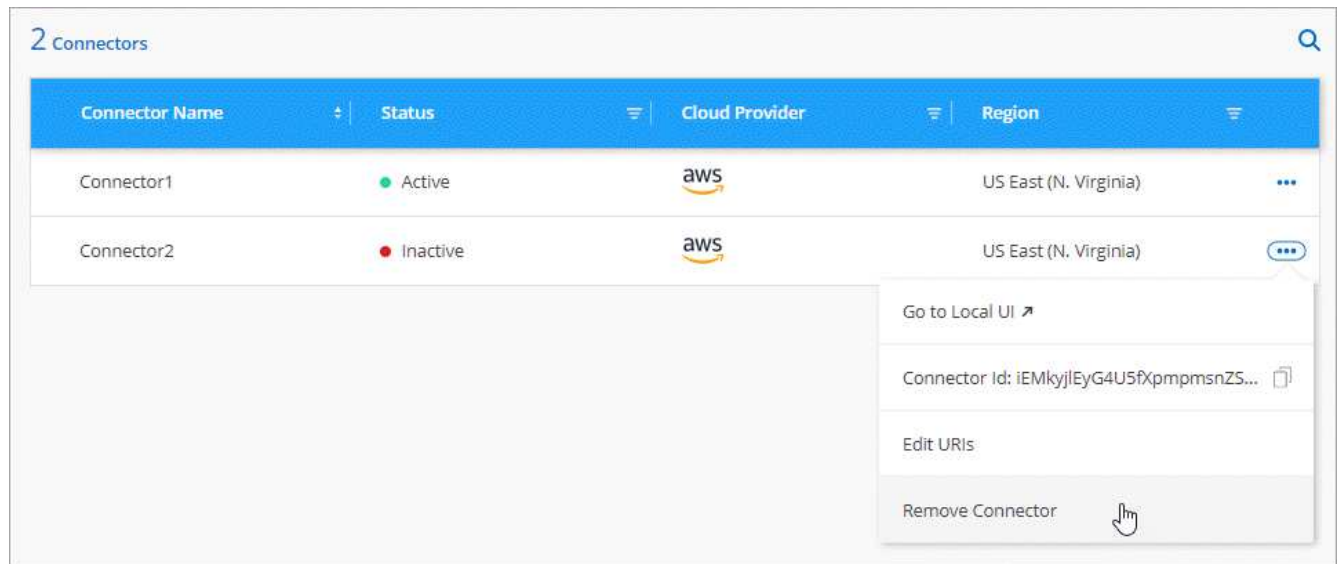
2 Connectors

| Connector Name | Status | Cloud Provider | Region | |
|---|---|---|---|---|
| Connector1 | Active | aws | US East (N. Virginia) | ••• |
| Connector2 | Inactive | aws | US East (N. Virginia) | ••• |

Go to Local UI ↗

Connector Id: iEMkyjlEyG4U5fXpmpmsnZS...

Edit URIs

Remove Connector